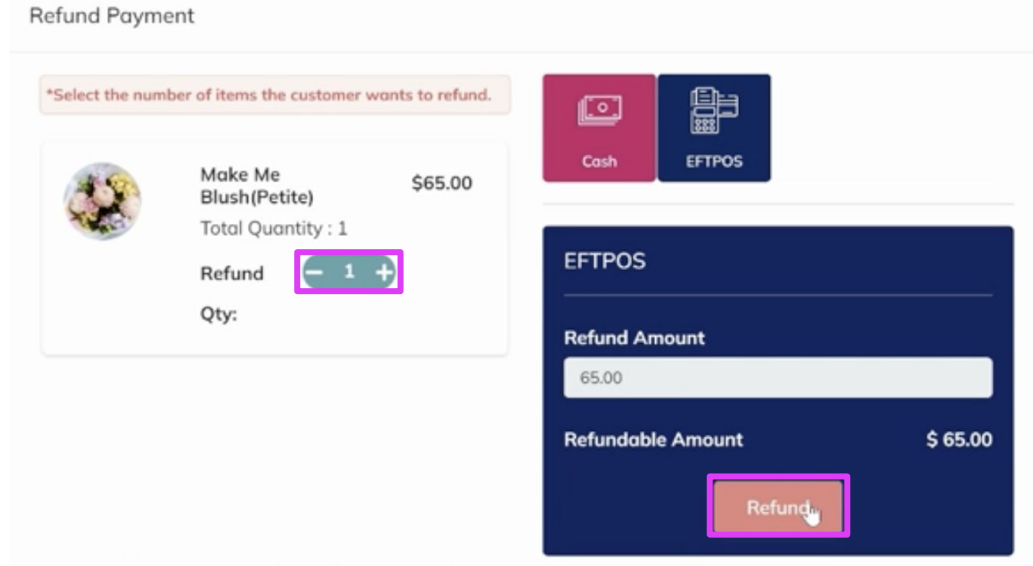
Refund Payment

*Select the number of items the customer wants to refund.

Make Me Blush(Petite)

$65.00

Total Quantity : 1

Refund Qty:

− 1 +

Cash

EFTPOS

EFTPOS

Refund Amount

65.00

Refundable Amount

$ 65.00

Refund